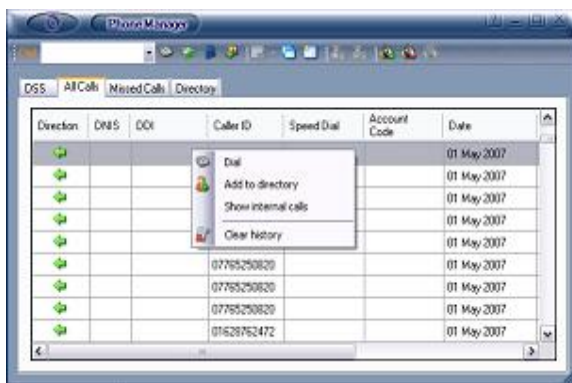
Phone Manager

DSS | All Calls | Missed Calls | Directory

| Direction | DNIS | DDI | Caller ID | Speed Dial | Account Code | Date |
|---|---|---|---|---|---|---|
| | | | | | | 01 May 2007 |
| | | | | | | 01 May 2007 |
| | | | | | | 01 May 2007 |
| | | | | | | 01 May 2007 |
| | | | | | | 01 May 2007 |
| | | | 07765250820 | | | 01 May 2007 |
| | | | 07765250820 | | | 01 May 2007 |
| | | | 07765250820 | | | 01 May 2007 |
| | | | 01628762472 | | | 01 May 2007 |

Dial
Add to directory
Show internal calls
Clear history